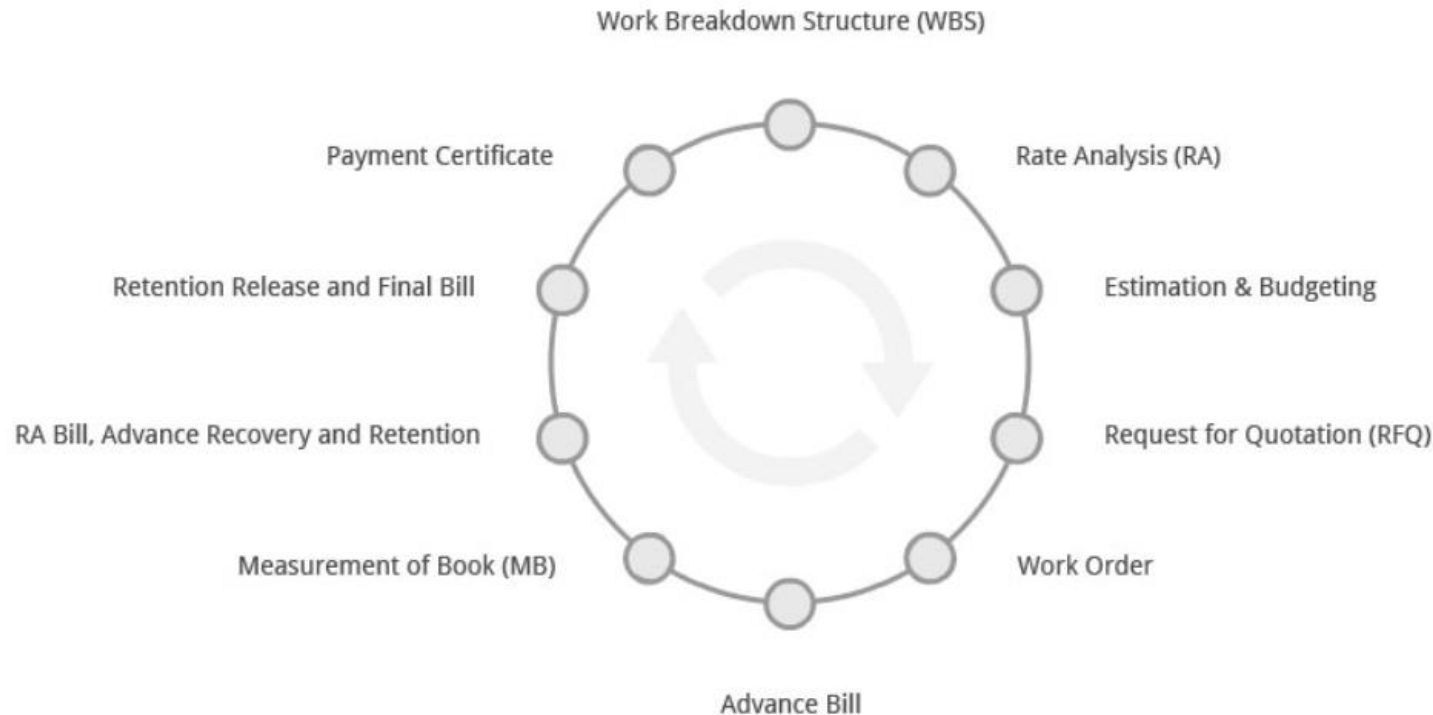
Work Breakdown Structure (WBS)

Rate Analysis (RA)

Estimation & Budgeting

Request for Quotation (RFQ)

Work Order

Advance Bill

Measurement of Book (MB)

RA Bill, Advance Recovery and Retention

Retention Release and Final Bill

Payment Certificate